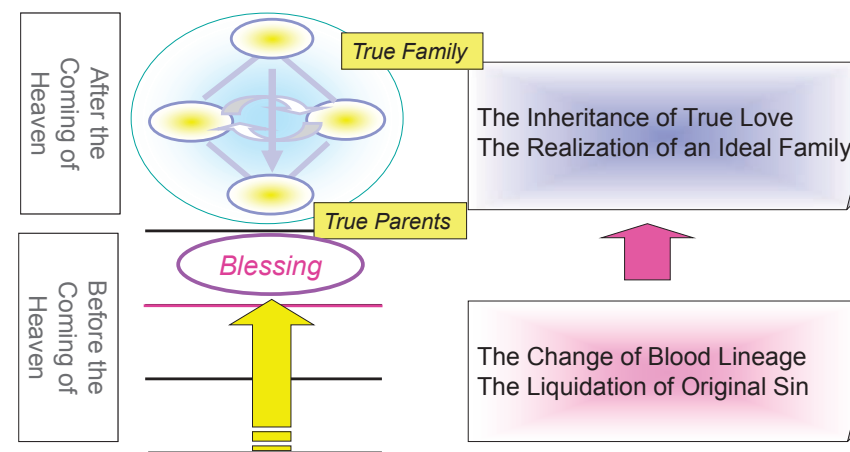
After the Coming of Heaven

True Family

The Inheritance of True Love
The Realization of an Ideal Family

True Parents

Blessing

Before the Coming of Heaven

The Change of Blood Lineage
The Liquidation of Original Sin